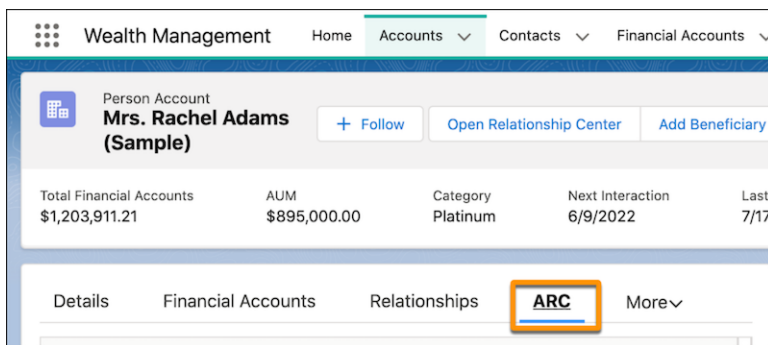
Wealth Management Home Accounts Contacts Financial Accounts

Person Account
Mrs. Rachel Adams (Sample)

+ Follow Open Relationship Center Add Beneficiary

Total Financial Accounts
$1,203,911.21

AUM
$895,000.00

Category
Platinum

Next Interaction
6/9/2022

Last
7/17

Details Financial Accounts Relationships ARC More